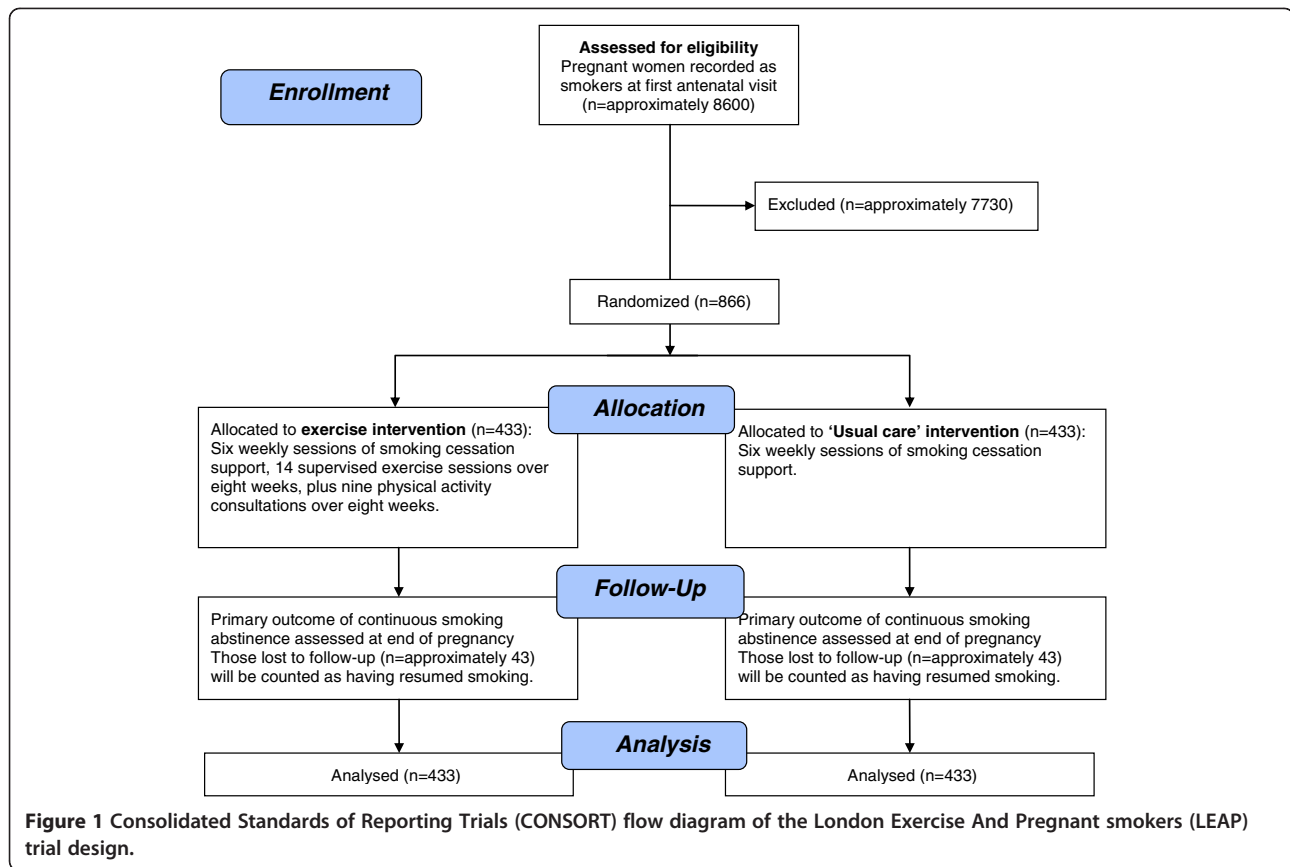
Enrollment

**Assessed for eligibility**
Pregnant women recorded as smokers at first antenatal visit (n=approximately 8600)

Excluded (n=approximately 7730)

Randomized (n=866)

Allocation

Allocated to **exercise intervention** (n=433): Six weekly sessions of smoking cessation support, 14 supervised exercise sessions over eight weeks, plus nine physical activity consultations over eight weeks.

Allocated to **'Usual care' intervention** (n=433): Six weekly sessions of smoking cessation support.

Follow-Up

Primary outcome of continuous smoking abstinence assessed at end of pregnancy Those lost to follow-up (n=approximately 43) will be counted as having resumed smoking.

Primary outcome of continuous smoking abstinence assessed at end of pregnancy Those lost to follow-up (n=approximately 43) will be counted as having resumed smoking.

Analysis

Analysed (n=433)

Analysed (n=433)

**Figure 1 Consolidated Standards of Reporting Trials (CONSORT) flow diagram of the London Exercise And Pregnant smokers (LEAP) trial design.**